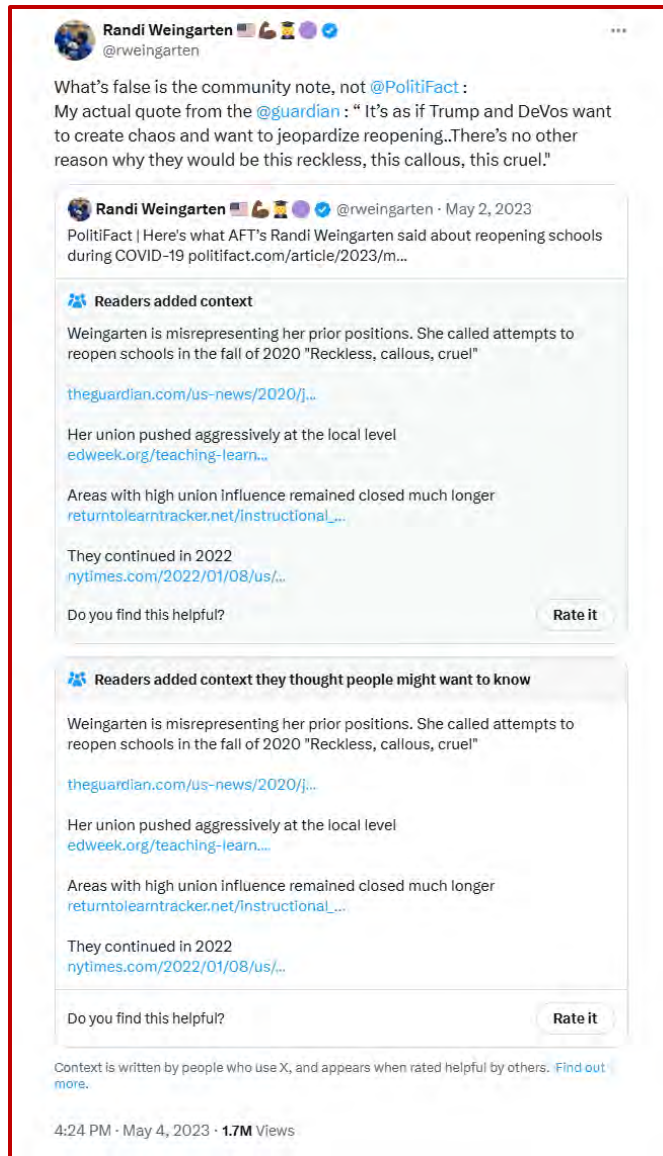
Randi Weingarten 🇺🇸💪🏾👩‍🎓🟣
@rweingarten

What's false is the community note, not @PolitiFact :
My actual quote from the @guardian : " It's as if Trump and DeVos want to create chaos and want to jeopardize reopening..There's no other reason why they would be this reckless, this callous, this cruel."

Randi Weingarten 🇺🇸💪🏾👩‍🎓🟣 @rweingarten · May 2, 2023
PolitiFact | Here's what AFT's Randi Weingarten said about reopening schools during COVID-19 politifact.com/article/2023/m...

Readers added context

Weingarten is misrepresenting her prior positions. She called attempts to reopen schools in the fall of 2020 "Reckless, callous, cruel"

theguardian.com/us-news/2020/j...

Her union pushed aggressively at the local level
edweek.org/teaching-learn...

Areas with high union influence remained closed much longer
returntolearntracker.net/instructional_...

They continued in 2022
nytimes.com/2022/01/08/us/...

Do you find this helpful?
Rate it

Readers added context they thought people might want to know

Weingarten is misrepresenting her prior positions. She called attempts to reopen schools in the fall of 2020 "Reckless, callous, cruel"

theguardian.com/us-news/2020/j...

Her union pushed aggressively at the local level
edweek.org/teaching-learn...

Areas with high union influence remained closed much longer
returntolearntracker.net/instructional_...

They continued in 2022
nytimes.com/2022/01/08/us/...

Do you find this helpful?
Rate it

Context is written by people who use X, and appears when rated helpful by others. Find out more.

4:24 PM · May 4, 2023 · 1.7M Views